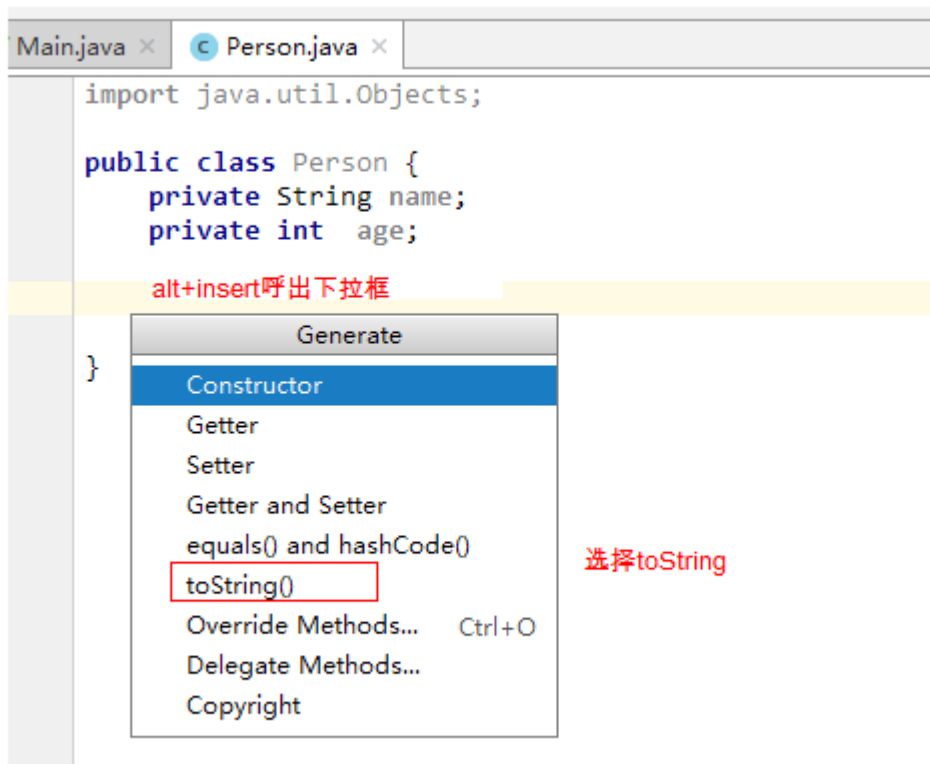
Main.java × C Person.java ×

import java.util.Objects;

public class Person {
    private String name;
    private int  age;

alt+insert呼出下拉框

}

Generate
Constructor
Getter
Setter
Getter and Setter
equals() and hashCode()
toString()
Override Methods... Ctrl+O
Delegate Methods...
Copyright

选择toString